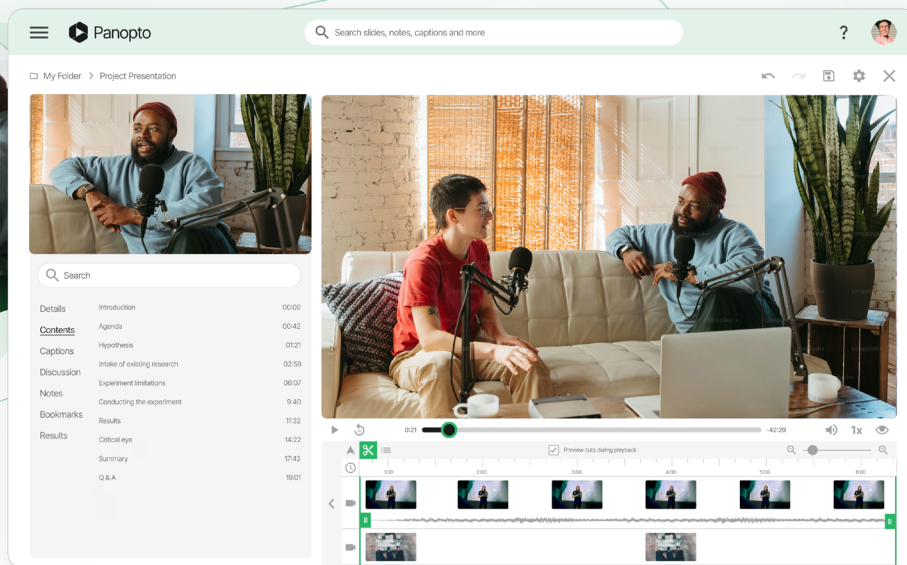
Panopto

Search slides, notes, captions and more

?

My Folder > Project Presentation

Search

Details
Contents
Captions
Discussion
Notes
Bookmarks
Results

| | |
|---|---|
| Introduction | 00:00 |
| Agenda | 00:42 |
| Hypothesis | 01:21 |
| Intake of existing research | 02:59 |
| Experiment limitations | 06:07 |
| Conducting the experiment | 9:40 |
| Results | 11:32 |
| Critical eye | 14:22 |
| Summary | 17:42 |
| Q & A | 19:01 |

0:21
-42:29
1x

Preview cuts during playback

1:00
2:00
3:00
4:00
5:00
6:00